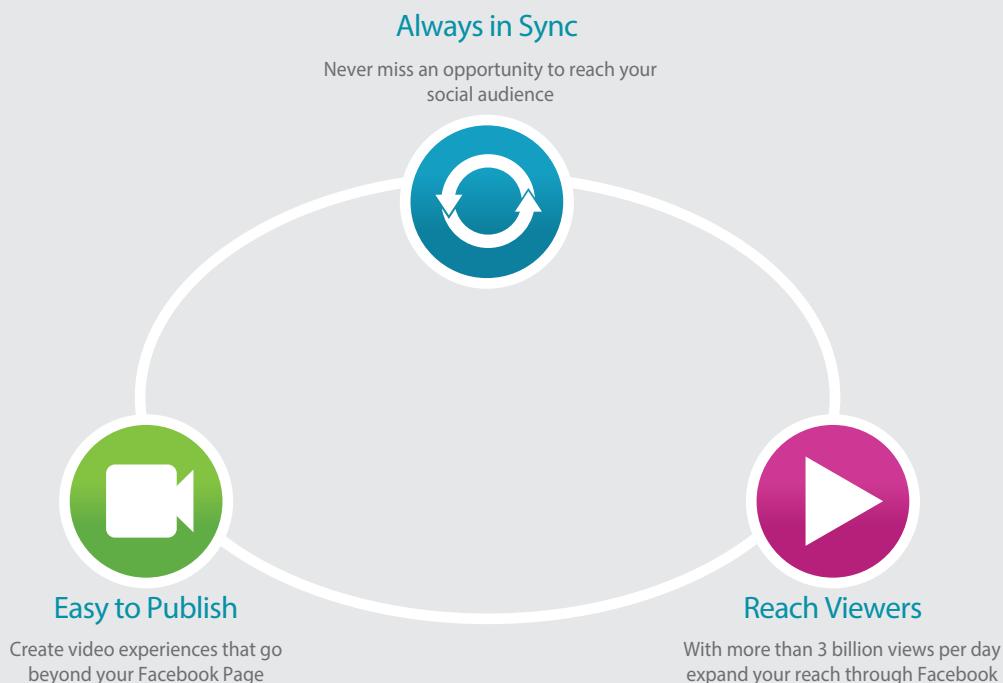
Always in Sync

Never miss an opportunity to reach your social audience

Easy to Publish

Create video experiences that go beyond your Facebook Page

Reach Viewers

With more than 3 billion views per day expand your reach through Facebook